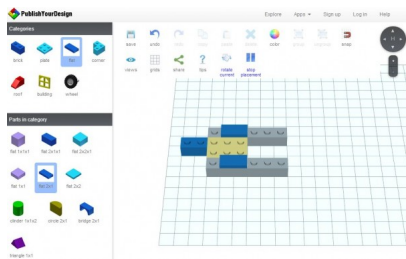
PublishYourDesign

Explore Apps ▾ Sign up Log in Help

Categories

brick plate flat corner

roof building wheel

Parts in category

flat 1x1x1 flat 2x1x1 flat 2x2x1

flat 1x1 flat 2x1 flat 2x2

cilinder 1x1x2 circle 2x1 bridge 2x1

triangle 1x1

save undo redo copy paste delete color group ungroup swap

move grids share tips rotate current stop placement